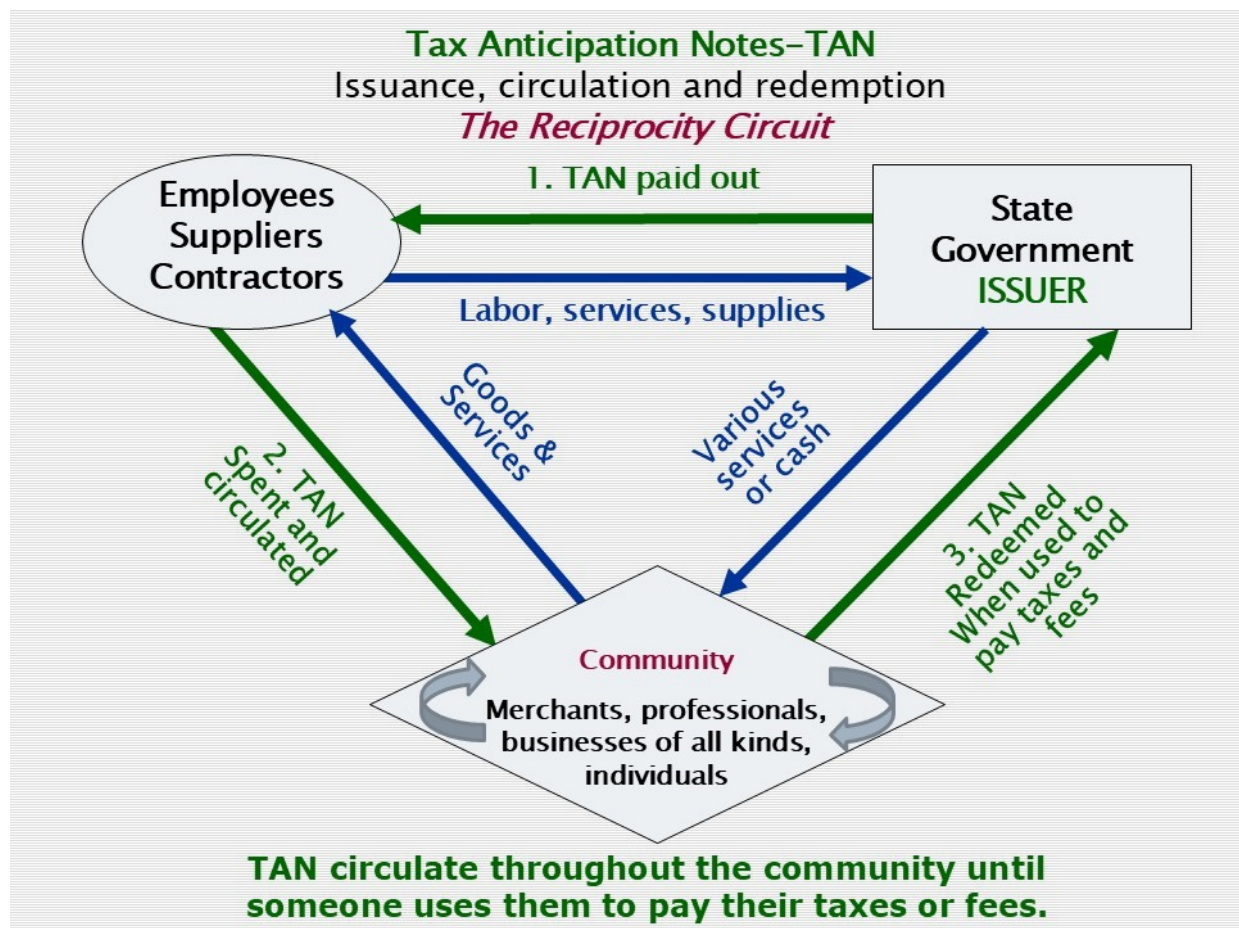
Tax Anticipation Notes–TAN
Issuance, circulation and redemption
The Reciprocity Circuit

1. TAN paid out

Employees
Suppliers
Contractors

State
Government
ISSUER

Labor, services, supplies

Goods & Services

Various services or cash

2. TAN Spent and circulated

3. TAN Redeemed When used to pay taxes and fees

Community

Merchants, professionals, businesses of all kinds, individuals

TAN circulate throughout the community until someone uses them to pay their taxes or fees.